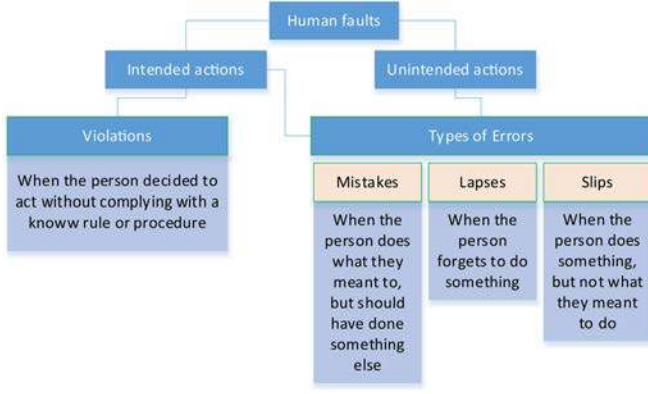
Human faults

Intended actions

Unintended actions

Violations

When the person decided to act without complying with a knoww rule or procedure

Types of Errors

Mistakes

When the person does what they meant to, but should have done something else

Lapses

When the person forgets to do something

Slips

When the person does something, but not what they meant to do